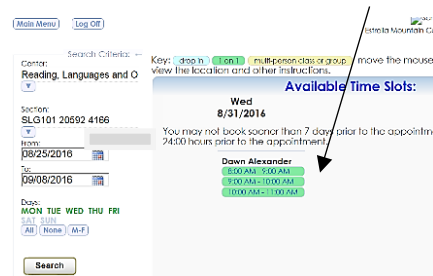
Main Menu Log Off

Search Criteria: --

Center:
Reading, Languages and O

Section:
SLG101 20592 4166

From:
08/25/2016

To:
09/08/2016

Days:
MON TUE WED THU FRI
SAT SUN
All None M-F

Search

Estrella Mountain C

Key: drop in 1 on 1 multi-person class or group move the mouse view the location and other instructions.

Available Time Slots:

Wed
8/31/2016

You may not book sooner than 7 days prior to the appointm 24:00 hours prior to the appointment.

Dawn Alexander
8:00 AM - 9:00 AM
9:00 AM - 10:00 AM
10:00 AM - 11:00 AM